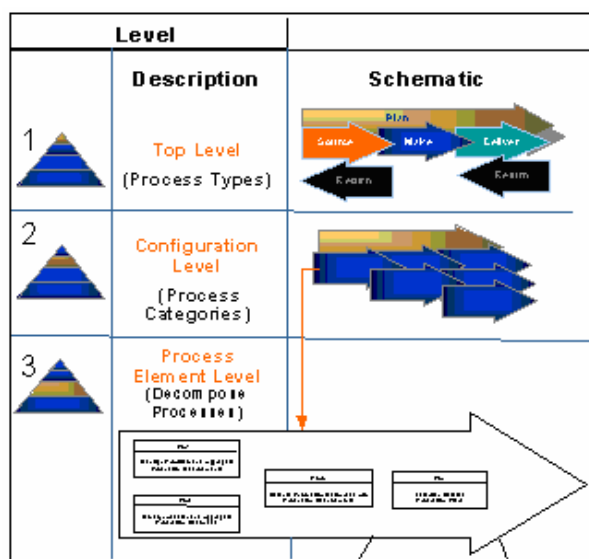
| Level | | |
|---|---|---|
| | Description | Schematic |
| 1 | Top Level (Process Types) | Plan, Source, Make, Deliver, Return, Return |
| 2 | Configuration Level (Process Categories) | |
| 3 | Process Element Level (Decompose Processes) | |

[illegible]